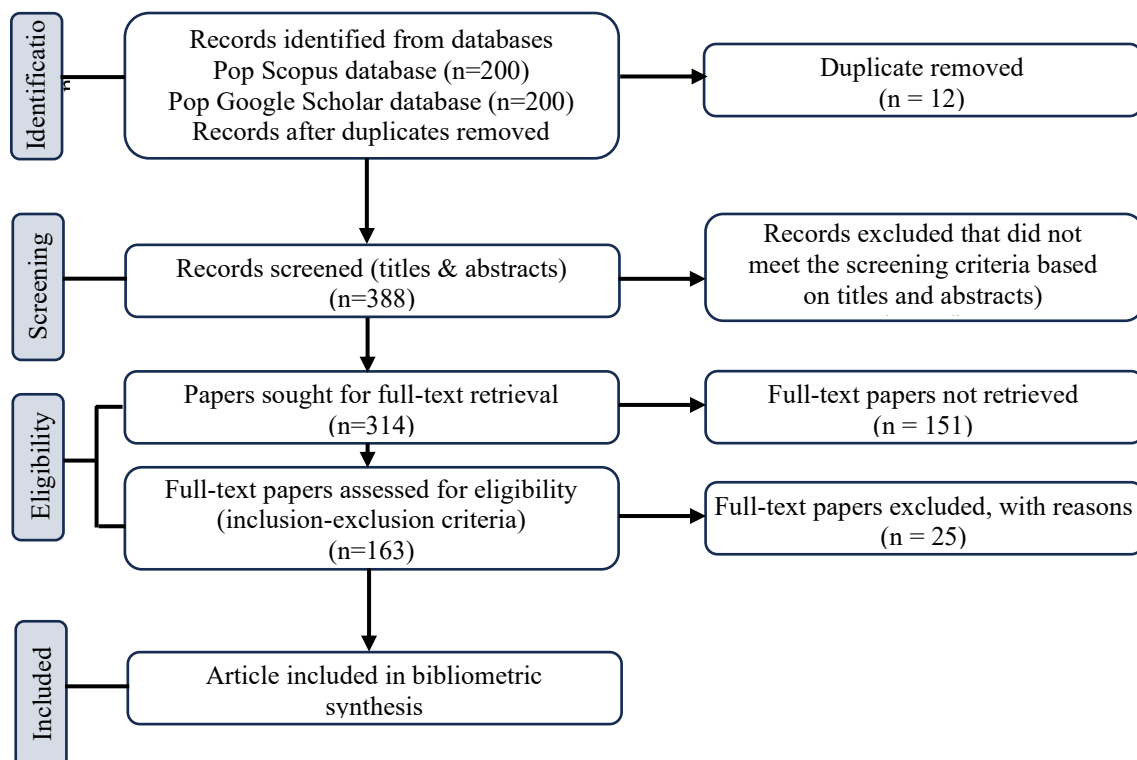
Identificatio
n

Records identified from databases
Pop Scopus database (n=200)
Pop Google Scholar database (n=200)
Records after duplicates removed

Duplicate removed
(n = 12)

Screening

Records screened (titles & abstracts)
(n=388)

Records excluded that did not meet the screening criteria based on titles and abstracts)

Eligibility

Papers sought for full-text retrieval
(n=314)

Full-text papers not retrieved
(n = 151)

Full-text papers assessed for eligibility
(inclusion-exclusion criteria)
(n=163)

Full-text papers excluded, with reasons
(n = 25)

Included

Article included in bibliometric synthesis